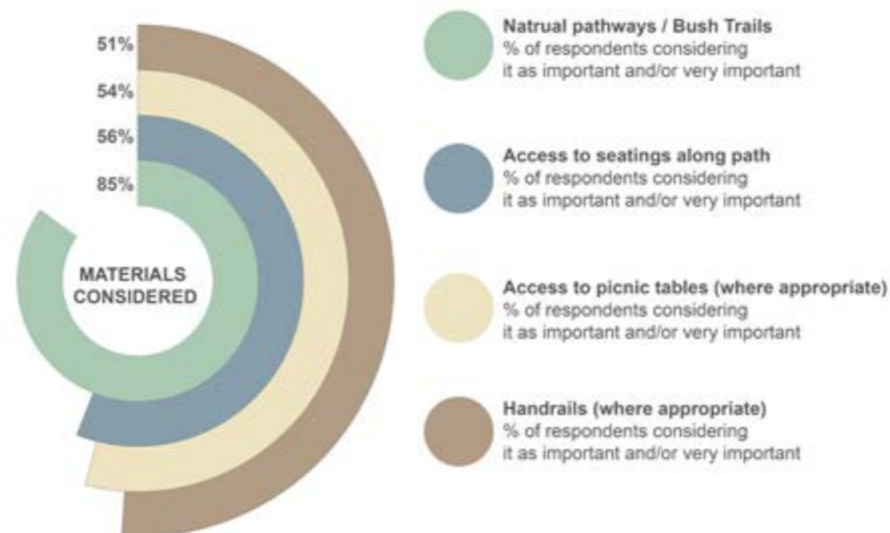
51%

54%

56%

85%

MATERIALS CONSIDERED

Natrual pathways / Bush Trails
% of respondents considering it as important and/or very important

Access to seatings along path
% of respondents considering it as important and/or very important

Access to picnic tables (where appropriate)
% of respondents considering it as important and/or very important

Handrails (where appropriate)
% of respondents considering it as important and/or very important